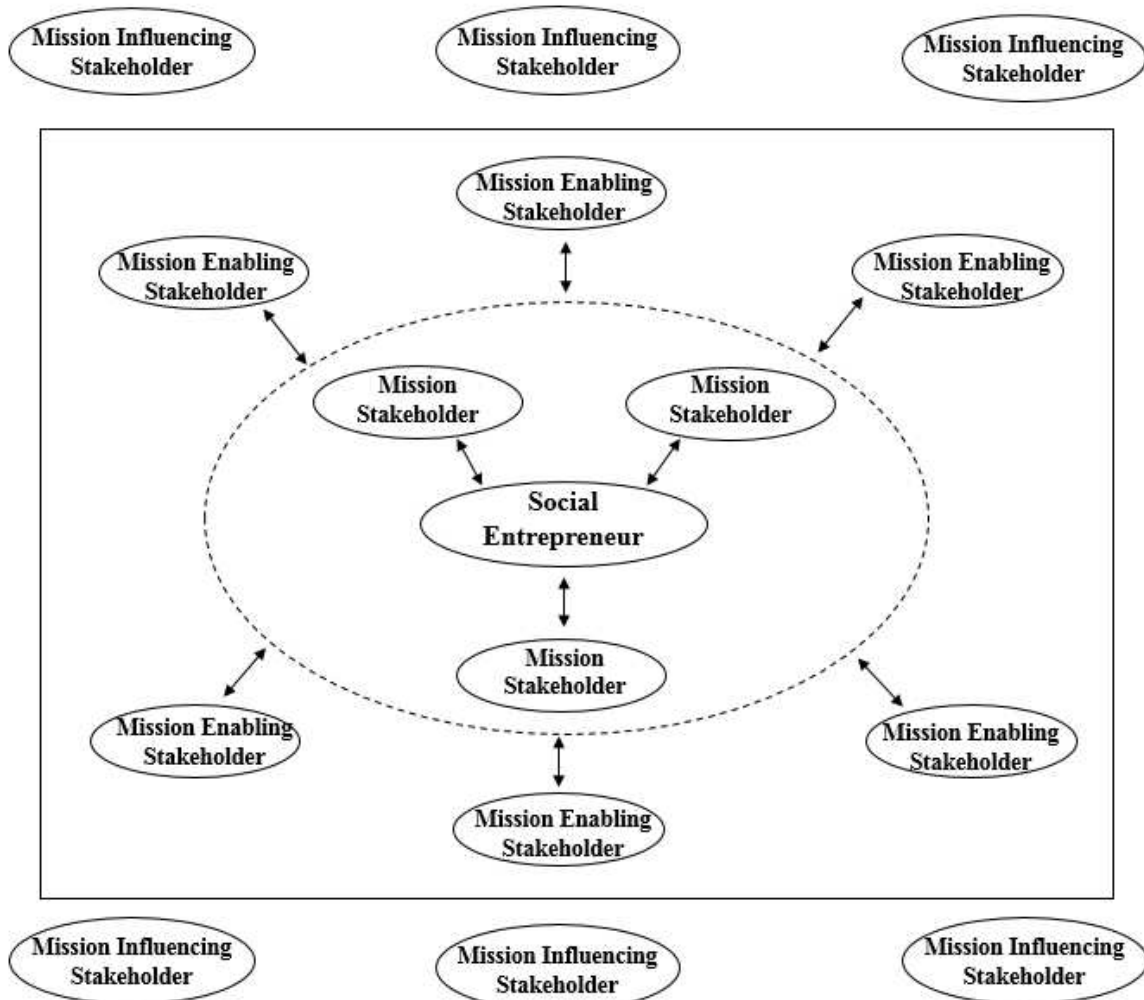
Mission Influencing Stakeholder

Mission Influencing Stakeholder

Mission Influencing Stakeholder

Mission Enabling Stakeholder

Mission Enabling Stakeholder

Mission Enabling Stakeholder

Mission Stakeholder

Mission Stakeholder

Social Entrepreneur

Mission Stakeholder

Mission Enabling Stakeholder

Mission Enabling Stakeholder

Mission Enabling Stakeholder

Mission Influencing Stakeholder

Mission Influencing Stakeholder

Mission Influencing Stakeholder